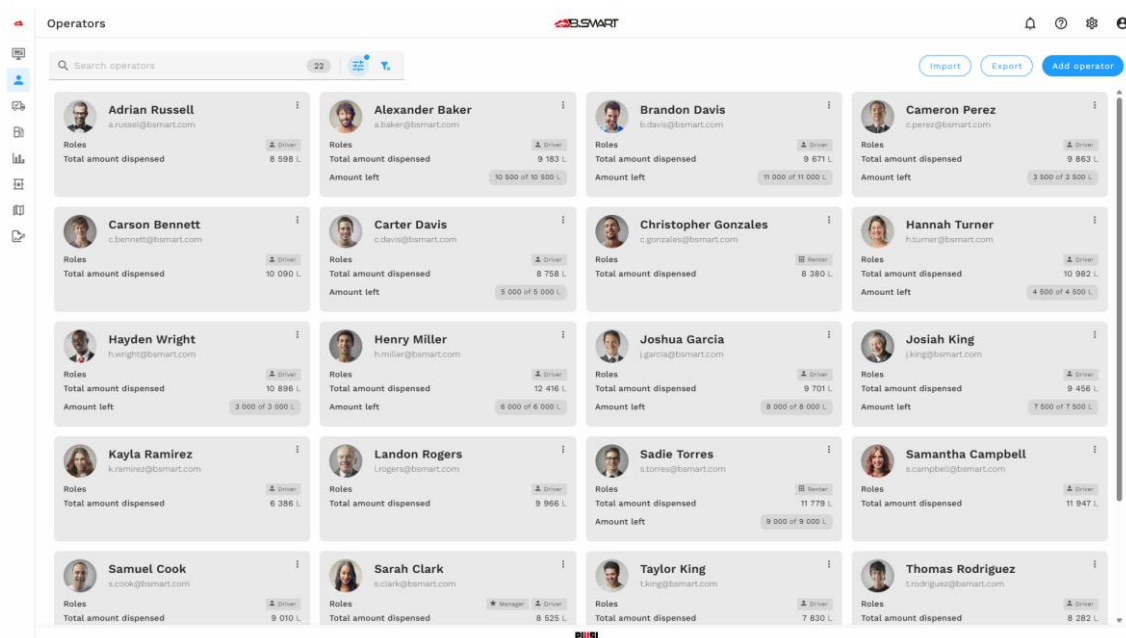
Operators

BSMART

Search operators 22

Import Export Add operator

Adrian Russell
a.russel@bsmart.com
Roles Driver
Total amount dispensed 8 598 L

Alexander Baker
a.baker@bsmart.com
Roles Driver
Total amount dispensed 9 183 L
Amount left 10 500 of 10 500 L

Brandon Davis
b.davis@bsmart.com
Roles Driver
Total amount dispensed 9 671 L
Amount left 11 000 of 11 000 L

Cameron Perez
c.perez@bsmart.com
Roles Driver
Total amount dispensed 9 863 L
Amount left 3 500 of 3 500 L

Carson Bennett
c.bennett@bsmart.com
Roles Driver
Total amount dispensed 10 090 L

Carter Davis
c.davis@bsmart.com
Roles Driver
Total amount dispensed 8 758 L
Amount left 5 000 of 5 000 L

Christopher Gonzales
c.gonzales@bsmart.com
Roles Renter
Total amount dispensed 8 380 L

Hannah Turner
h.turner@bsmart.com
Roles Driver
Total amount dispensed 10 982 L
Amount left 4 500 of 4 500 L

Hayden Wright
h.wright@bsmart.com
Roles Driver
Total amount dispensed 10 896 L
Amount left 3 000 of 3 000 L

Henry Miller
h.miller@bsmart.com
Roles Driver
Total amount dispensed 12 416 L
Amount left 6 000 of 6 000 L

Joshua Garcia
j.garcia@bsmart.com
Roles Driver
Total amount dispensed 9 701 L
Amount left 8 000 of 8 000 L

Josiah King
j.king@bsmart.com
Roles Driver
Total amount dispensed 9 456 L
Amount left 7 500 of 7 500 L

Kayla Ramirez
k.ramirez@bsmart.com
Roles Driver
Total amount dispensed 6 386 L

Landon Rogers
l.rogers@bsmart.com
Roles Driver
Total amount dispensed 9 966 L

Sadie Torres
s.torres@bsmart.com
Roles Renter
Total amount dispensed 11 779 L
Amount left 9 000 of 9 000 L

Samantha Campbell
s.campbell@bsmart.com
Roles Driver
Total amount dispensed 11 947 L

Samuel Cook
s.cook@bsmart.com
Roles Driver
Total amount dispensed 9 010 L

Sarah Clark
s.clark@bsmart.com
Roles Manager Driver
Total amount dispensed 8 525 L

Taylor King
t.king@bsmart.com
Roles Driver
Total amount dispensed 7 830 L

Thomas Rodriguez
t.rodriguez@bsmart.com
Roles Driver
Total amount dispensed 8 282 L